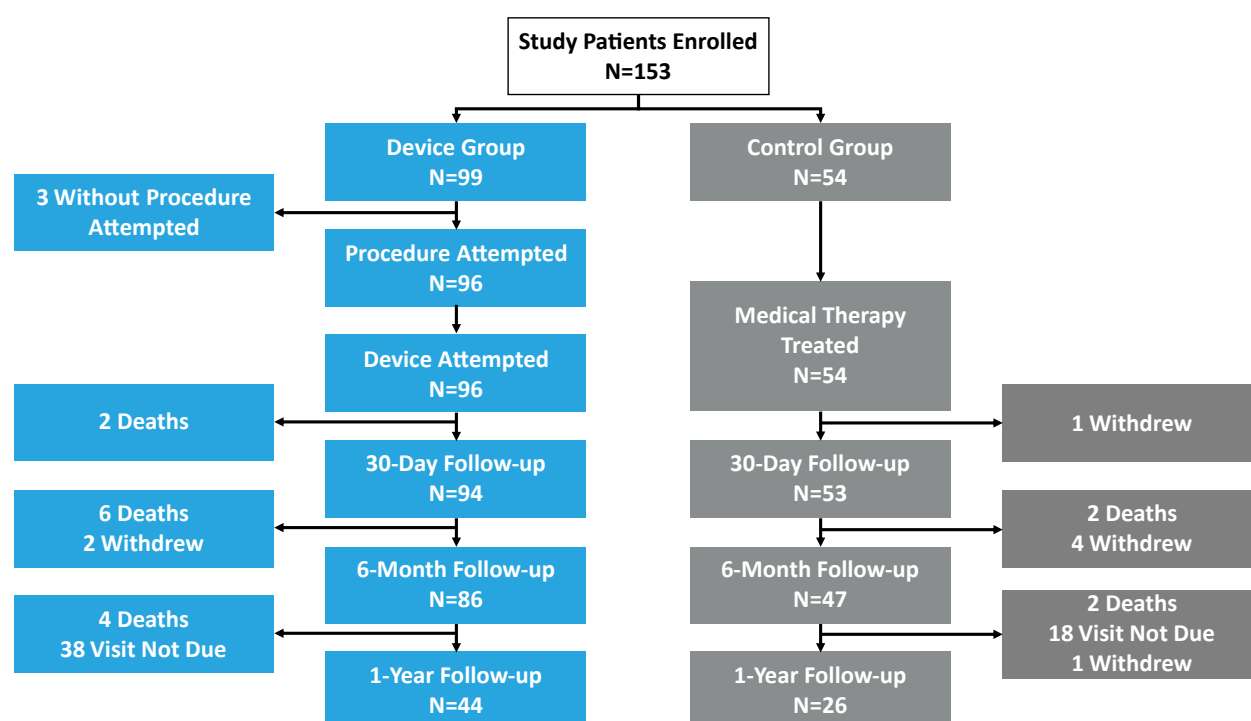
Study Patients Enrolled
N=153

Device Group
N=99

3 Without Procedure Attempted

Procedure Attempted
N=96

Device Attempted
N=96

2 Deaths

30-Day Follow-up
N=94

6 Deaths
2 Withdrew

6-Month Follow-up
N=86

4 Deaths
38 Visit Not Due

1-Year Follow-up
N=44

Control Group
N=54

Medical Therapy Treated
N=54

1 Withdrew

30-Day Follow-up
N=53

2 Deaths
4 Withdrew

6-Month Follow-up
N=47

2 Deaths
18 Visit Not Due
1 Withdrew

1-Year Follow-up
N=26